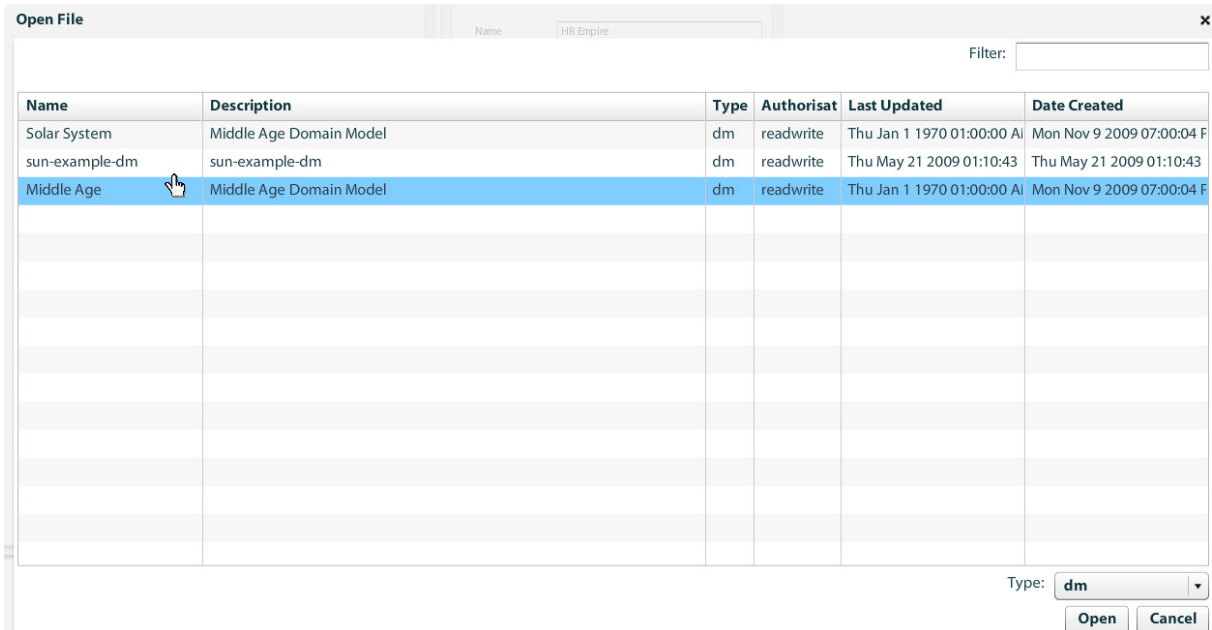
Open File
Name HR Empire
×

Filter:

| Name | Description | Type | Authorisat | Last Updated | Date Created |
|---|---|---|---|---|---|
| Solar System | Middle Age Domain Model | dm | readwrite | Thu Jan 1 1970 01:00:00 A | Mon Nov 9 2009 07:00:04 F |
| sun-example-dm | sun-example-dm | dm | readwrite | Thu May 21 2009 01:10:43 | Thu May 21 2009 01:10:43 |
| Middle Age | Middle Age Domain Model | dm | readwrite | Thu Jan 1 1970 01:00:00 A | Mon Nov 9 2009 07:00:04 F |

Type: dm

Open Cancel